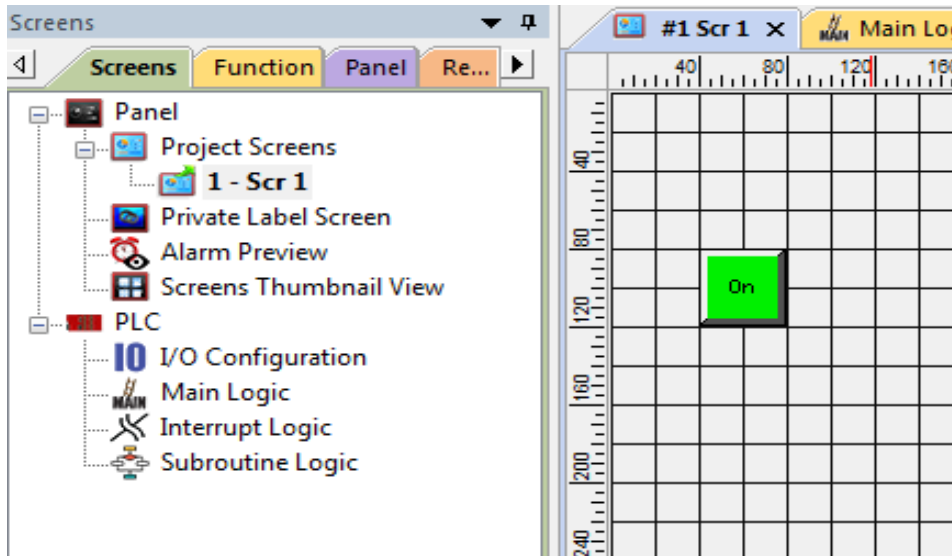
Screens

Screens | Function | Panel | Re...

Panel
Project Screens
1 - Scr 1
Private Label Screen
Alarm Preview
Screens Thumbnail View
PLC
I/O Configuration
Main Logic
Interrupt Logic
Subroutine Logic

#1 Scr 1 ×
Main Lo

40 80 120 16

40
80
120
160
200
240

On